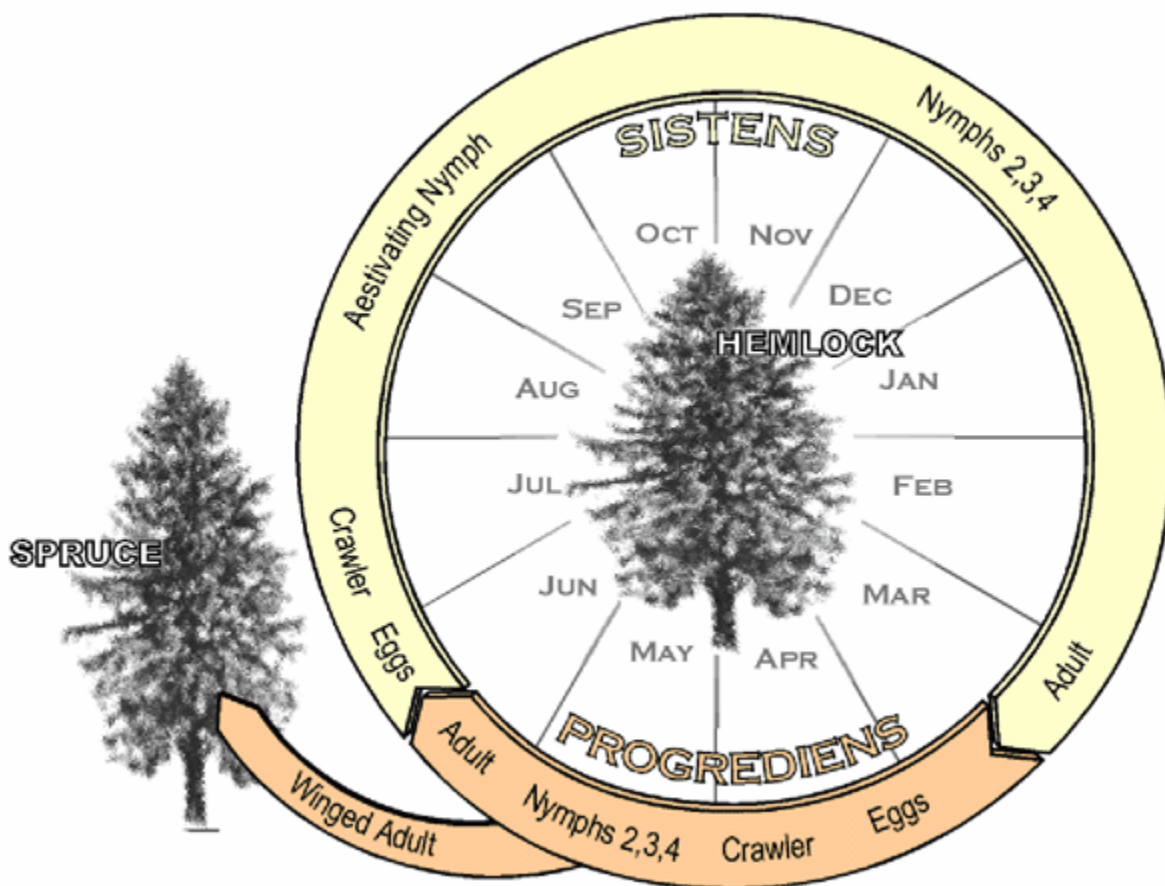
SISTENS

Aestivating Nymph

Nymphs 2,3,4

OCT

NOV

DEC

SEP

HEMLOCK

JAN

AUG

FEB

JUL

JUN

MAR

MAY

APR

SPRUCE

Crawler

Eggs

Adult

PROGREDIENS

Adult

Winged Adult

Nymphs 2,3,4

Crawler

Eggs